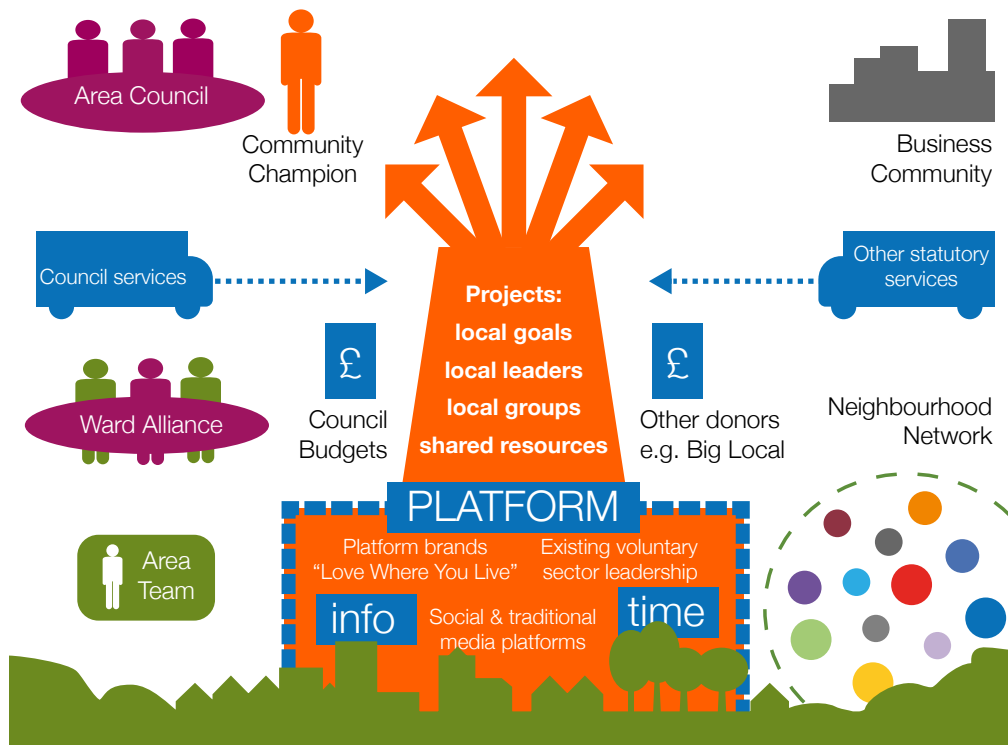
Area Council

Community Champion

Business Community

Council services

Other statutory services

Projects:
local goals
local leaders
local groups
shared resources

£

Council Budgets

£

Other donors e.g. Big Local

Ward Alliance

Neighbourhood Network

PLATFORM

Platform brands "Love Where You Live"

Existing voluntary sector leadership

Area Team

info

Social & traditional media platforms

time